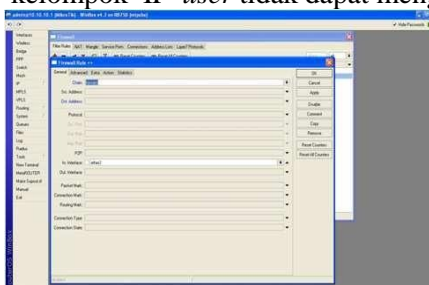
kelompok IP user tidak dapat meng

admin@10.10.10.1 (Mikro-Tik) - WinBox v4.3 on RB750 (mipsbe)

Interfaces
Wireless
Bridge
PPP
Switch
Mesh
IP
MPLS
IPv6
Routing
System
Queues
Files
Log
Radius
Tools
New Terminal
MetaROUTER
Make Supout.rif
Manual
Exit

RouterOS WinBox

Firewall
Filter Rules NAT Mangle Service Ports Connections Address Lists Layer7 Protocols

Firewall Rule <>
General Advanced Extra Action Statistics

Chain: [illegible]
Src. Address:
Dst. Address:
Protocol:
Src. Port:
Dst. Port:
Any. Port:
P2P:
In. Interface: ether2
Out. Interface:
Packet Mark:
Connection Mark:
Routing Mark:
Connection Type:
Connection State:

OK
Cancel
Apply
Disable
Comment
Copy
Remove
Reset Counters
Reset All Counters

Hide Passwords